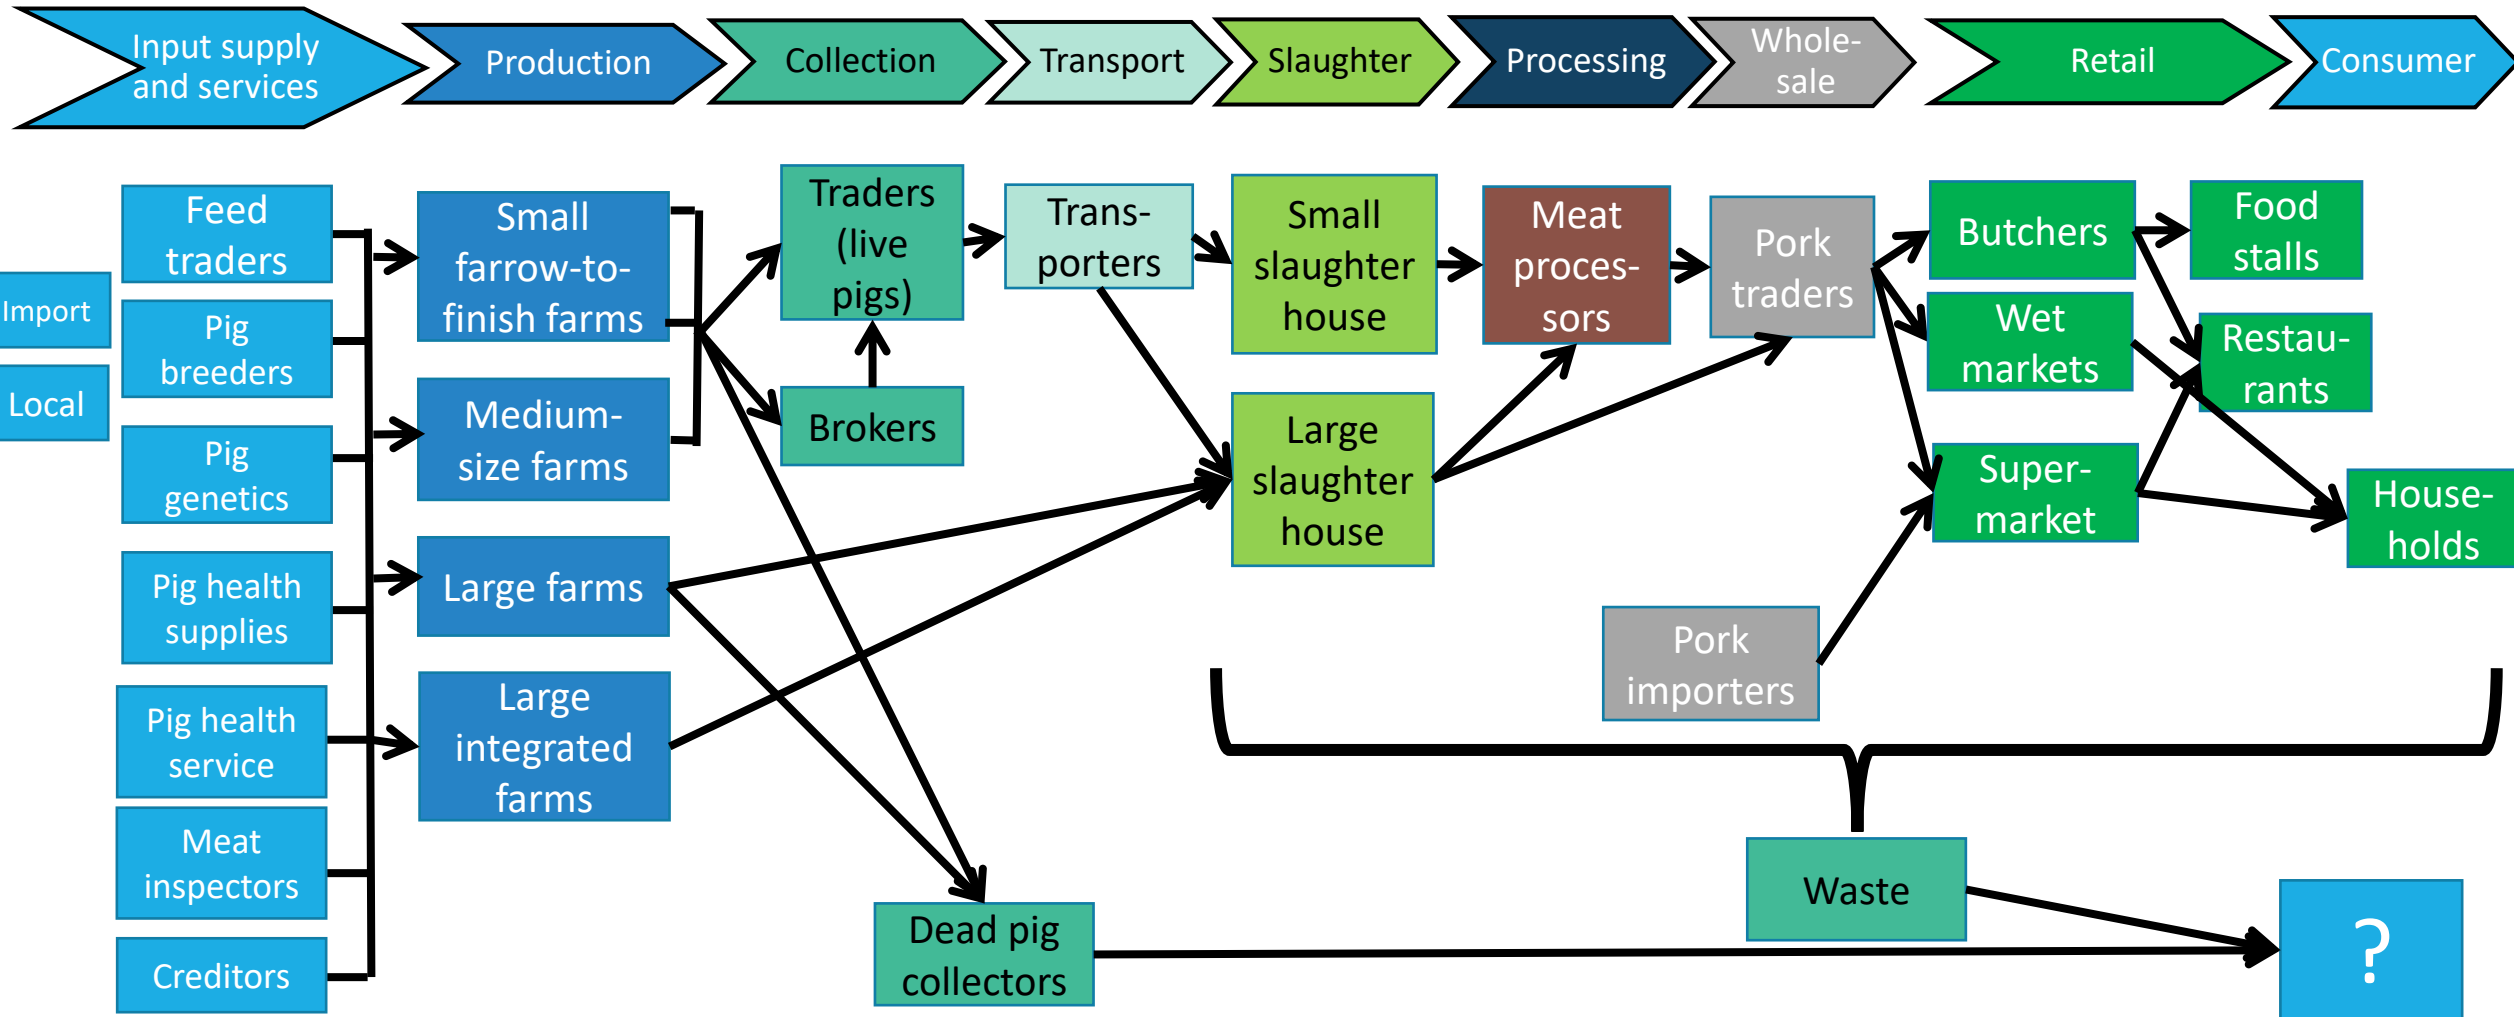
Input supply and services
Production
Collection
Transport
Slaughter
Processing
Wholesale
Retail
Consumer

Import
Local

Feed traders
Pig breeders
Pig genetics
Pig health supplies
Pig health service
Meat inspectors
Creditors

Small farrow-to-finish farms
Medium-size farms
Large farms
Large integrated farms

Traders (live pigs)
Brokers

Transporters

Small slaughter house
Large slaughter house

Meat processors

Pork traders

Butchers
Wet markets
Supermarket

Food stalls
Restaurants
Households

Pork importers

Dead pig collectors

Waste

?